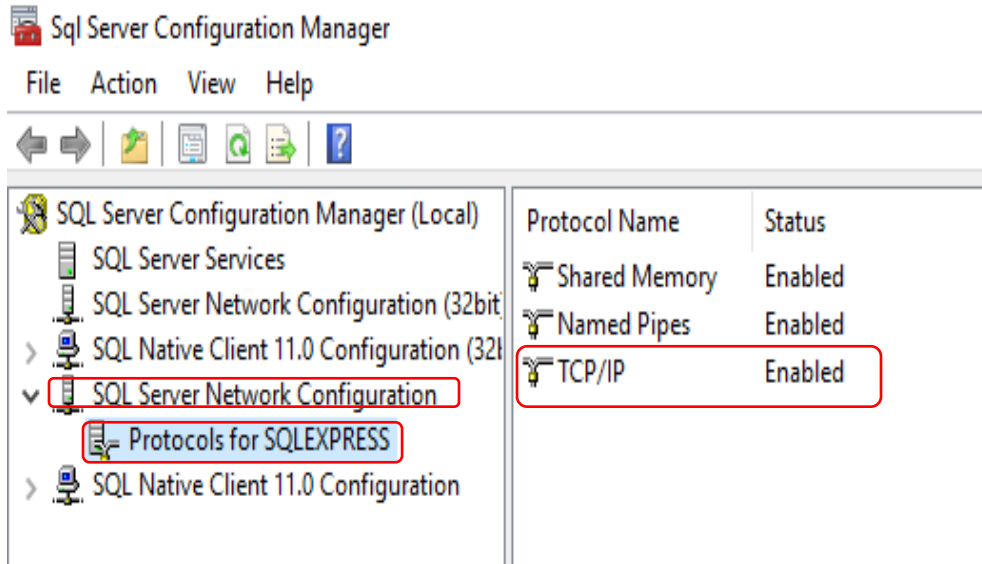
Sql Server Configuration Manager

File Action View Help

SQL Server Configuration Manager (Local)
SQL Server Services
SQL Server Network Configuration (32bit
SQL Native Client 11.0 Configuration (32l
SQL Server Network Configuration
Protocols for SQLEXPRESS
SQL Native Client 11.0 Configuration

| Protocol Name | Status |
|---|---|
| Shared Memory | Enabled |
| Named Pipes | Enabled |
| TCP/IP | Enabled |